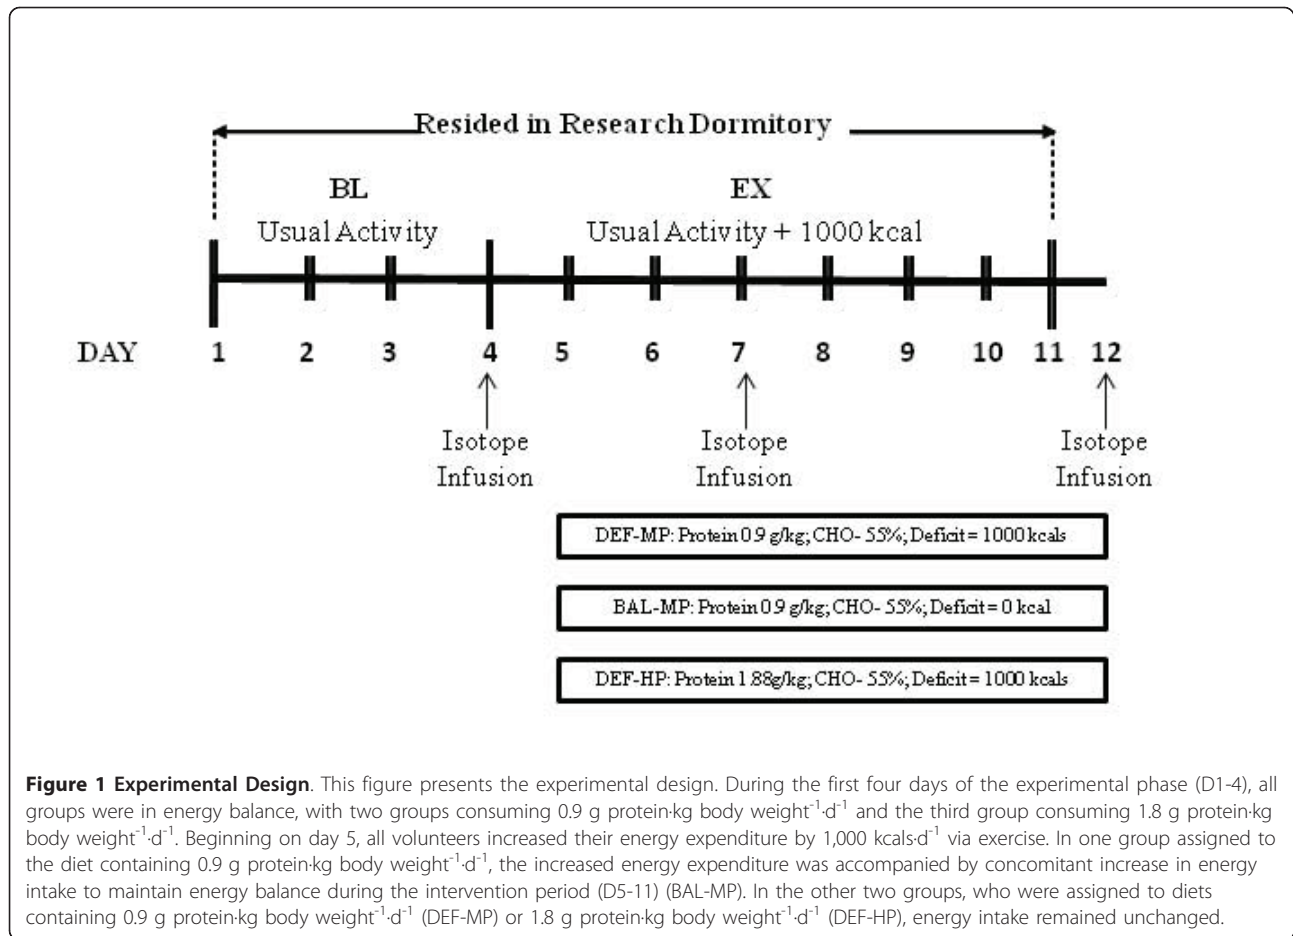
Resided in Research Dormitory

BL

Usual Activity

EX

Usual Activity + 1000 kcal

DAY 1 2 3 4 5 6 7 8 9 10 11 12

Isotope Infusion

Isotope Infusion

Isotope Infusion

DEF-MP: Protein 0.9 g/kg; CHO- 55%; Deficit = 1000 kcals

BAL-MP: Protein 0.9 g/kg; CHO- 55%; Deficit = 0 kcal

DEF-HP: Protein 1.88g/kg; CHO- 55%; Deficit = 1000 kcals

**Figure 1 Experimental Design**. This figure presents the experimental design. During the first four days of the experimental phase (D1-4), all groups were in energy balance, with two groups consuming 0.9 g protein·kg body weight$^{-1}$·d$^{-1}$ and the third group consuming 1.8 g protein·kg body weight$^{-1}$·d$^{-1}$. Beginning on day 5, all volunteers increased their energy expenditure by 1,000 kcals·d$^{-1}$ via exercise. In one group assigned to the diet containing 0.9 g protein·kg body weight$^{-1}$·d$^{-1}$, the increased energy expenditure was accompanied by concomitant increase in energy intake to maintain energy balance during the intervention period (D5-11) (BAL-MP). In the other two groups, who were assigned to diets containing 0.9 g protein·kg body weight$^{-1}$·d$^{-1}$ (DEF-MP) or 1.8 g protein·kg body weight$^{-1}$·d$^{-1}$ (DEF-HP), energy intake remained unchanged.